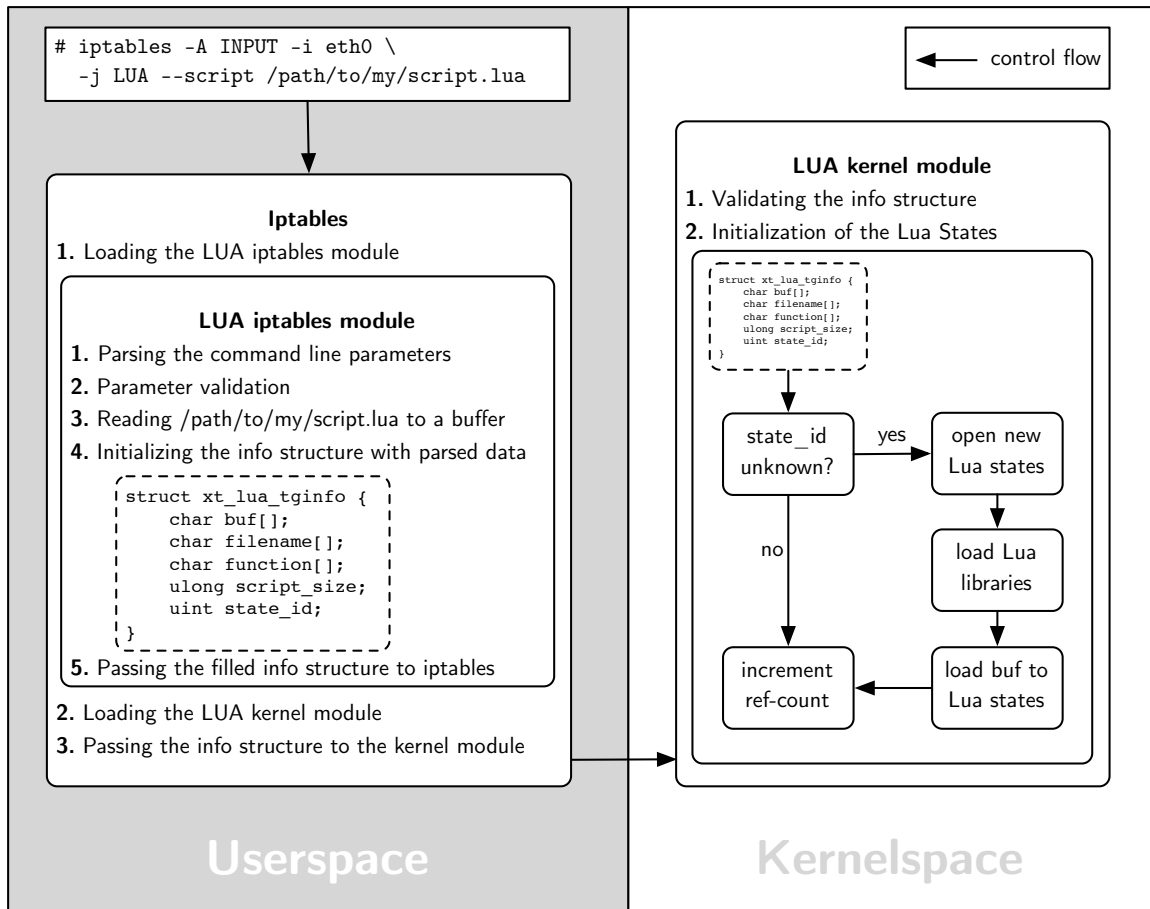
# iptables -A INPUT -i eth0 \
-j LUA --script /path/to/my/script.lua

Iptables

1. Loading the LUA iptables module

LUA iptables module

1. Parsing the command line parameters

2. Parameter validation

3. Reading /path/to/my/script.lua to a buffer

4. Initializing the info structure with parsed data

struct xt_lua_tginfo {
char buf[];
char filename[];
char function[];
ulong script_size;
uint state_id;
}

5. Passing the filled info structure to iptables

2. Loading the LUA kernel module

3. Passing the info structure to the kernel module

Userspace

control flow

LUA kernel module

1. Validating the info structure

2. Initialization of the Lua States

struct xt_lua_tginfo {
char buf[];
char filename[];
char function[];
ulong script_size;
uint state_id;
}

state_id unknown?

yes

open new Lua states

load Lua libraries

no

increment ref-count

load buf to Lua states

Kernelspace